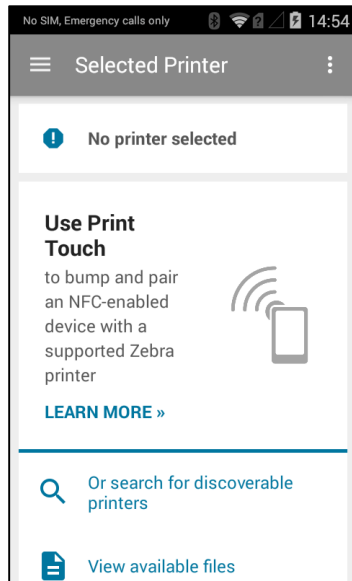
No SIM, Emergency calls only 14:54

Selected Printer

No printer selected

Use Print Touch

to bump and pair an NFC-enabled device with a supported Zebra printer

LEARN MORE »

Or search for discoverable printers

View available files